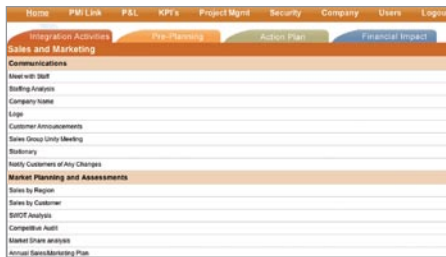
Home PMI Link P&L KPI's Project Mgmt Security Company Users Logou

Integration Activities Pre-Planning Action Plan Financial Impact

Sales and Marketing

Communications

Meet with Staff

Staffing Analysis

Company Name

Logo

Customer Announcements

Sales Group Unity Meeting

Stationary

Notify Customers of Any Changes

Market Planning and Assessments

Sales by Region

Sales by Customer

SWOT Analysis

Competitive Audit

Market Share analysis

Annual Sales/Marketing Plan